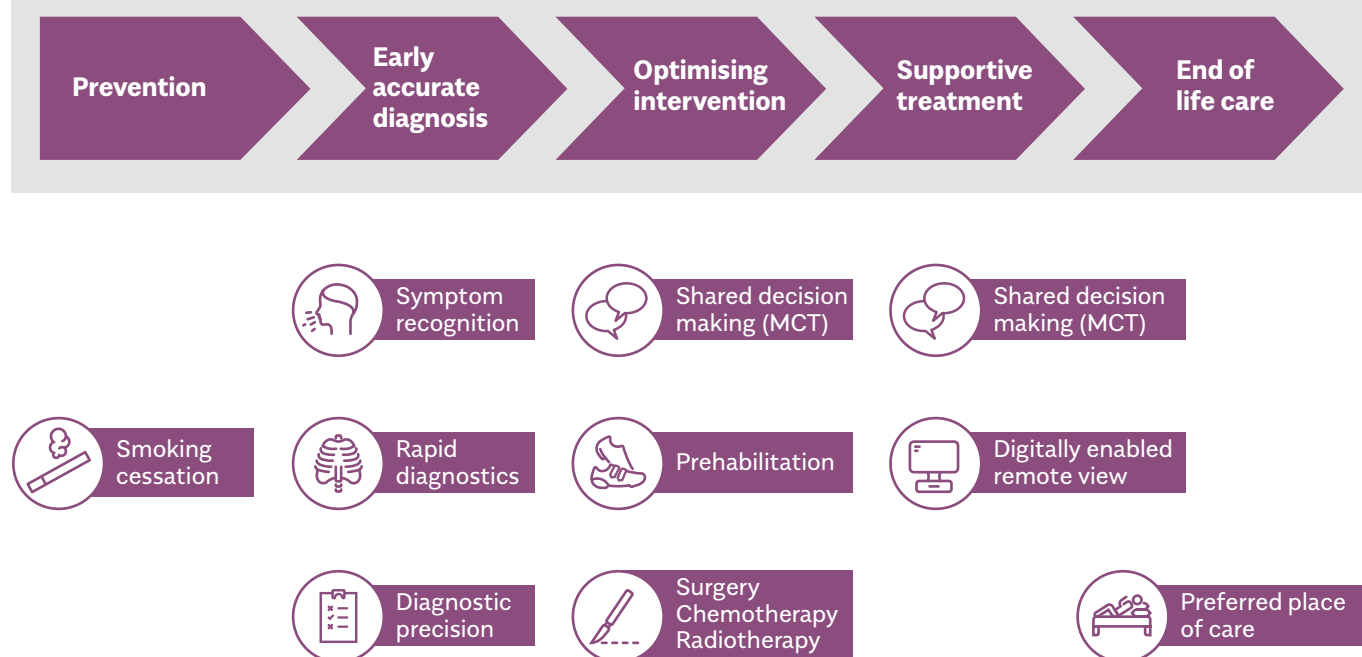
Prevention

Early accurate diagnosis

Optimising intervention

Supportive treatment

End of life care

Symptom recognition

Shared decision making (MCT)

Shared decision making (MCT)

Smoking cessation

Rapid diagnostics

Prehabilitation

Digitally enabled remote view

Diagnostic precision

Surgery
Chemotherapy
Radiotherapy

Preferred place of care